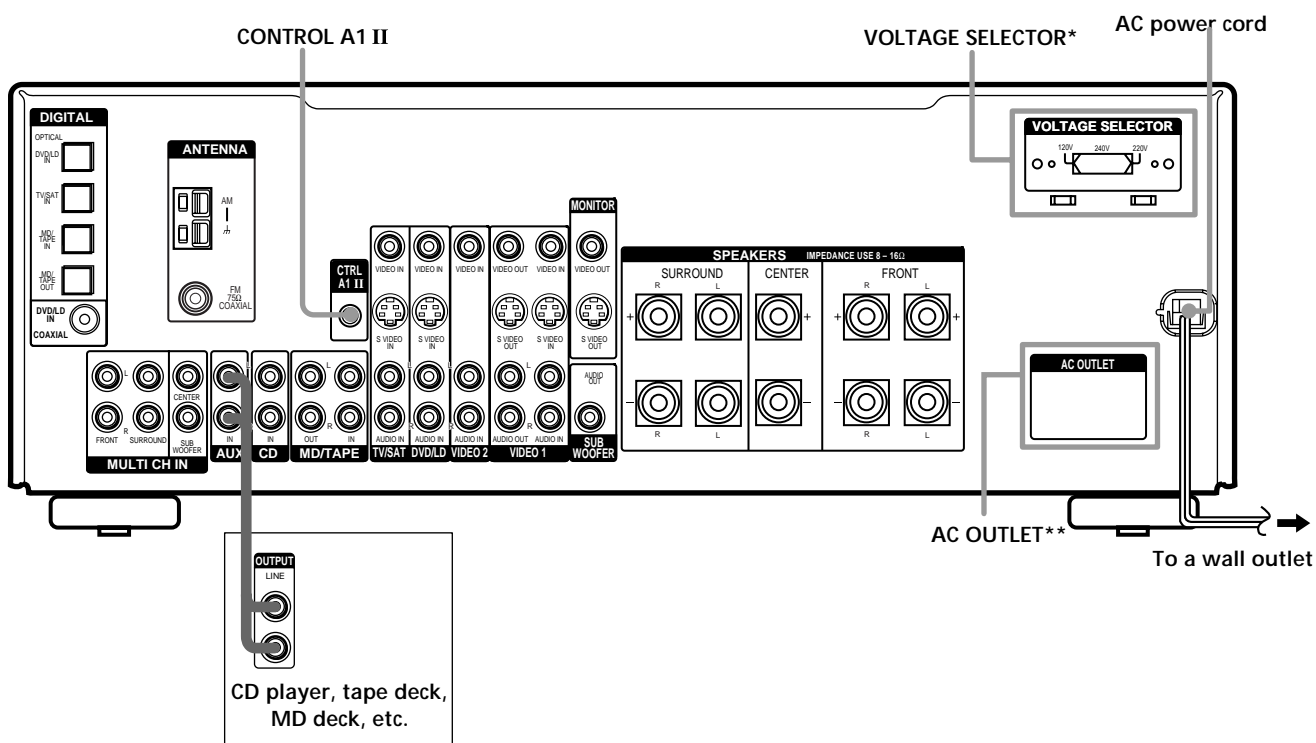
CONTROL A1 II

VOLTAGE SELECTOR*

AC power cord

DIGITAL
OPTICAL
DVD/LD IN
TV/SAT IN
MD/TAPE IN
MD/TAPE OUT
DVD/LD IN
COAXIAL

ANTENNA
AM
FM 75Ω COAXIAL

CTRL A1 II

MONITOR

VIDEO IN
VIDEO IN
VIDEO IN
VIDEO OUT
VIDEO IN
VIDEO OUT

S VIDEO IN
S VIDEO IN
S VIDEO OUT
S VIDEO IN
S VIDEO OUT

AUDIO OUT

SPEAKERS IMPEDANCE USE 8 – 16Ω
SURROUND
CENTER
FRONT
R L
R L
R L
R L

VOLTAGE SELECTOR
120V 240V 220V

AC OUTLET

L
R
FRONT
SURROUND
CENTER
SUB WOOFER
MULTI CH IN

IN
AUX
IN
CD
OUT IN
MD/TAPE
L
R
AUDIO IN
TV/SAT
AUDIO IN
DVD/LD
AUDIO IN
VIDEO 2
AUDIO OUT AUDIO IN
VIDEO 1
SUB WOOFER

AC OUTLET**

To a wall outlet

OUTPUT
LINE

CD player, tape deck, MD deck, etc.